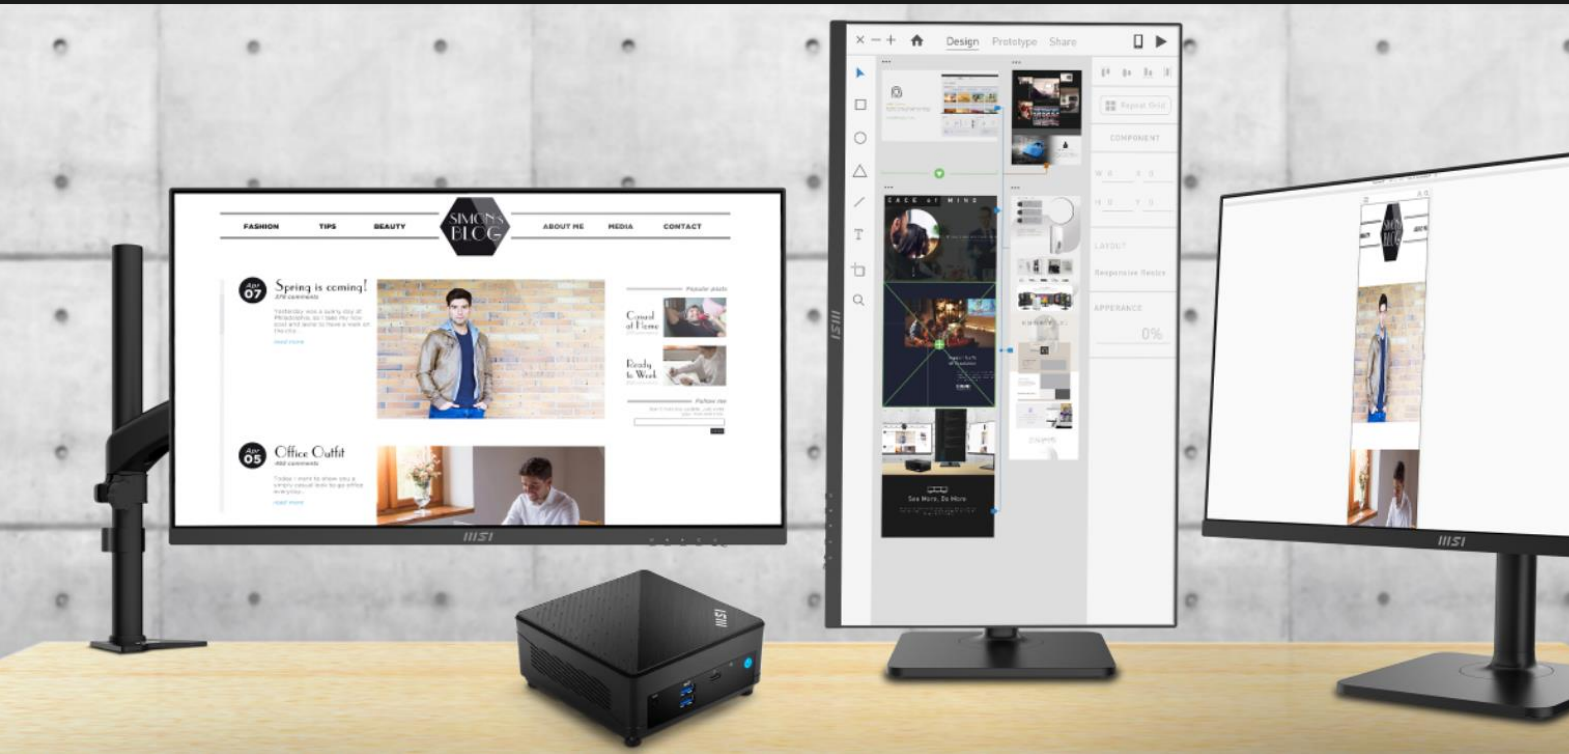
FASHION TIPS BEAUTY SIMON's BLOG ABOUT ME MEDIA CONTACT

Apr 07 Spring is coming!
376 comments

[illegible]
read more

Popular posts

Casual at Home

Ready to Work

Follow me

Apr 05 Office Outfit
492 comments

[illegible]
read more

MSI

Design Prototype Share

Repeat Grid

COMPONENT

W 0 X 0

H 0 Y 0

LAYOUT

Responsive Resize

APPEARANCE

0%

FACE of MIND

See More, Do More

MSI

MSI

MSI